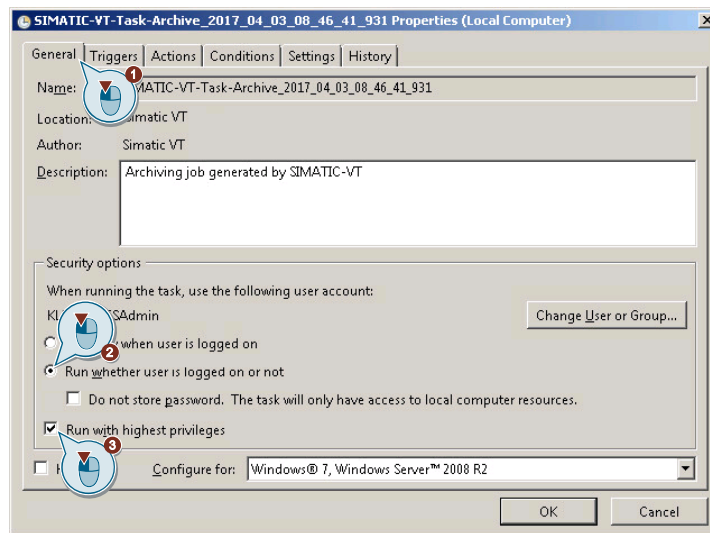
SIMATIC-VT-Task-Archive_2017_04_03_08_46_41_931 Properties (Local Computer)

General | Triggers | Actions | Conditions | Settings | History

Name: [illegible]MATIC-VT-Task-Archive_2017_04_03_08_46_41_931

Location: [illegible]imatic VT

Author: Simatic VT

Description: Archiving job generated by SIMATIC-VT

Security options

When running the task, use the following user account:

K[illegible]SAdmin

Change User or Group...

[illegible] when user is logged on

Run whether user is logged on or not

Do not store password. The task will only have access to local computer resources.

Run with highest privileges

H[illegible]

Configure for: Windows® 7, Windows Server™ 2008 R2

OK

Cancel

1

2

3